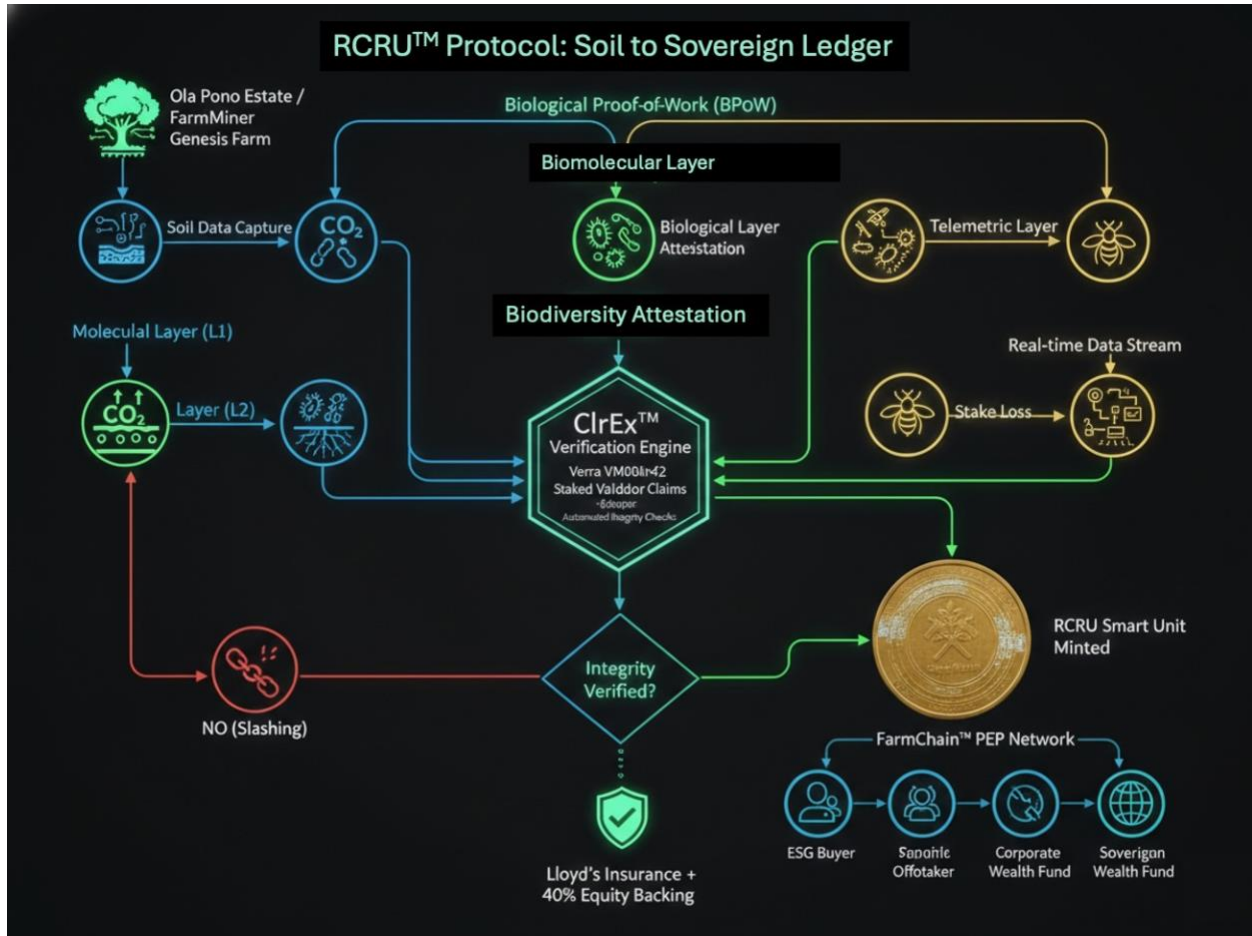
RCRU$^{TM}$ Protocol: Soil to Sovereign Ledger

Ola Pono Estate / FarmMiner Genesis Farm

Biological Proof-of-Work (BPoW)

Biomolecular Layer

Soil Data Capture

$CO_2$

Biological Layer Attestation

Telemetric Layer

Biodiversity Attestation

Molecular Layer (L1)

Real-time Data Stream

$CO_2$

Layer (L2)

Stake Loss

ClrEx™
Verification Engine
Verra VM00ir42
Staked Valddor Claims
-Edeper
Automated Inagrity Checks

RCRU Smart Unit Minted

NO (Slashing)

Integrity Verified?

FarmChain™ PEP Network

ESG Buyer

Sapohle Offotaker

Corporate Wealth Fund

Soverigan Wealth Fund

Lloyd's Insurance + 40% Equity Backing